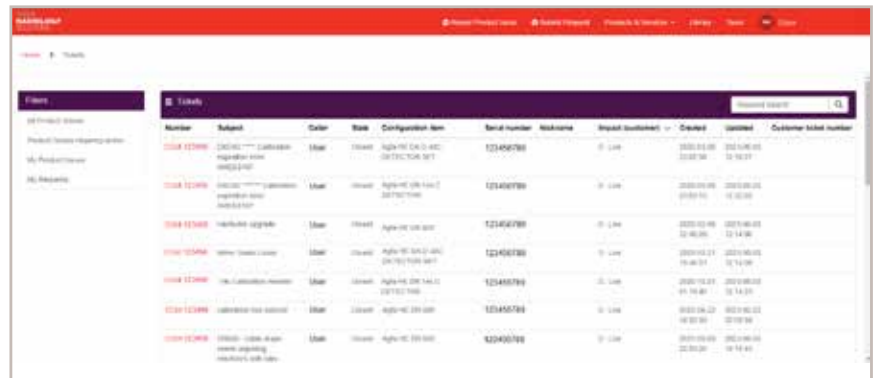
Report Product Issue   Submit Request   Products & Services   Library   Team

Home > Tickets

Filters

All Product Issues

Product Issues requiring action

My Product Issues

My Requests

Tickets

Keyword Search

| Number | Subject | Caller | State | Configuration item | Serial number | Nickname | Impact (customer) | Created | Updated | Customer ticket number |
|---|---|---|---|---|---|---|---|---|---|---|
| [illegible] | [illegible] Calibration expiration error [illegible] | User | Closed | Agilis HE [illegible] DETECTOR SET | 123456780 | | Low | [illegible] | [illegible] | |
| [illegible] | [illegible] Calibration expiration error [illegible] | User | Closed | Agilis HE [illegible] DETECTOR | 123456780 | | Low | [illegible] | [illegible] | |
| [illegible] | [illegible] upgrade | User | Closed | Agilis HE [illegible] | 123456780 | | Low | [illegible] | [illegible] | |
| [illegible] | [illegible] | User | Closed | Agilis HE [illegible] DETECTOR SET | 123456780 | | Low | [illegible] | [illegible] | |
| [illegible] | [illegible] Calibration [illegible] | User | Closed | Agilis HE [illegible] DETECTOR | 123456789 | | Low | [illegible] | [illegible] | |
| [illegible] | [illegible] | User | Closed | Agilis HE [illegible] | 123456789 | | Low | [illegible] | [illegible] | |
| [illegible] | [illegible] | User | Closed | Agilis HE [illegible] | 123456789 | | Low | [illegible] | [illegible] | |